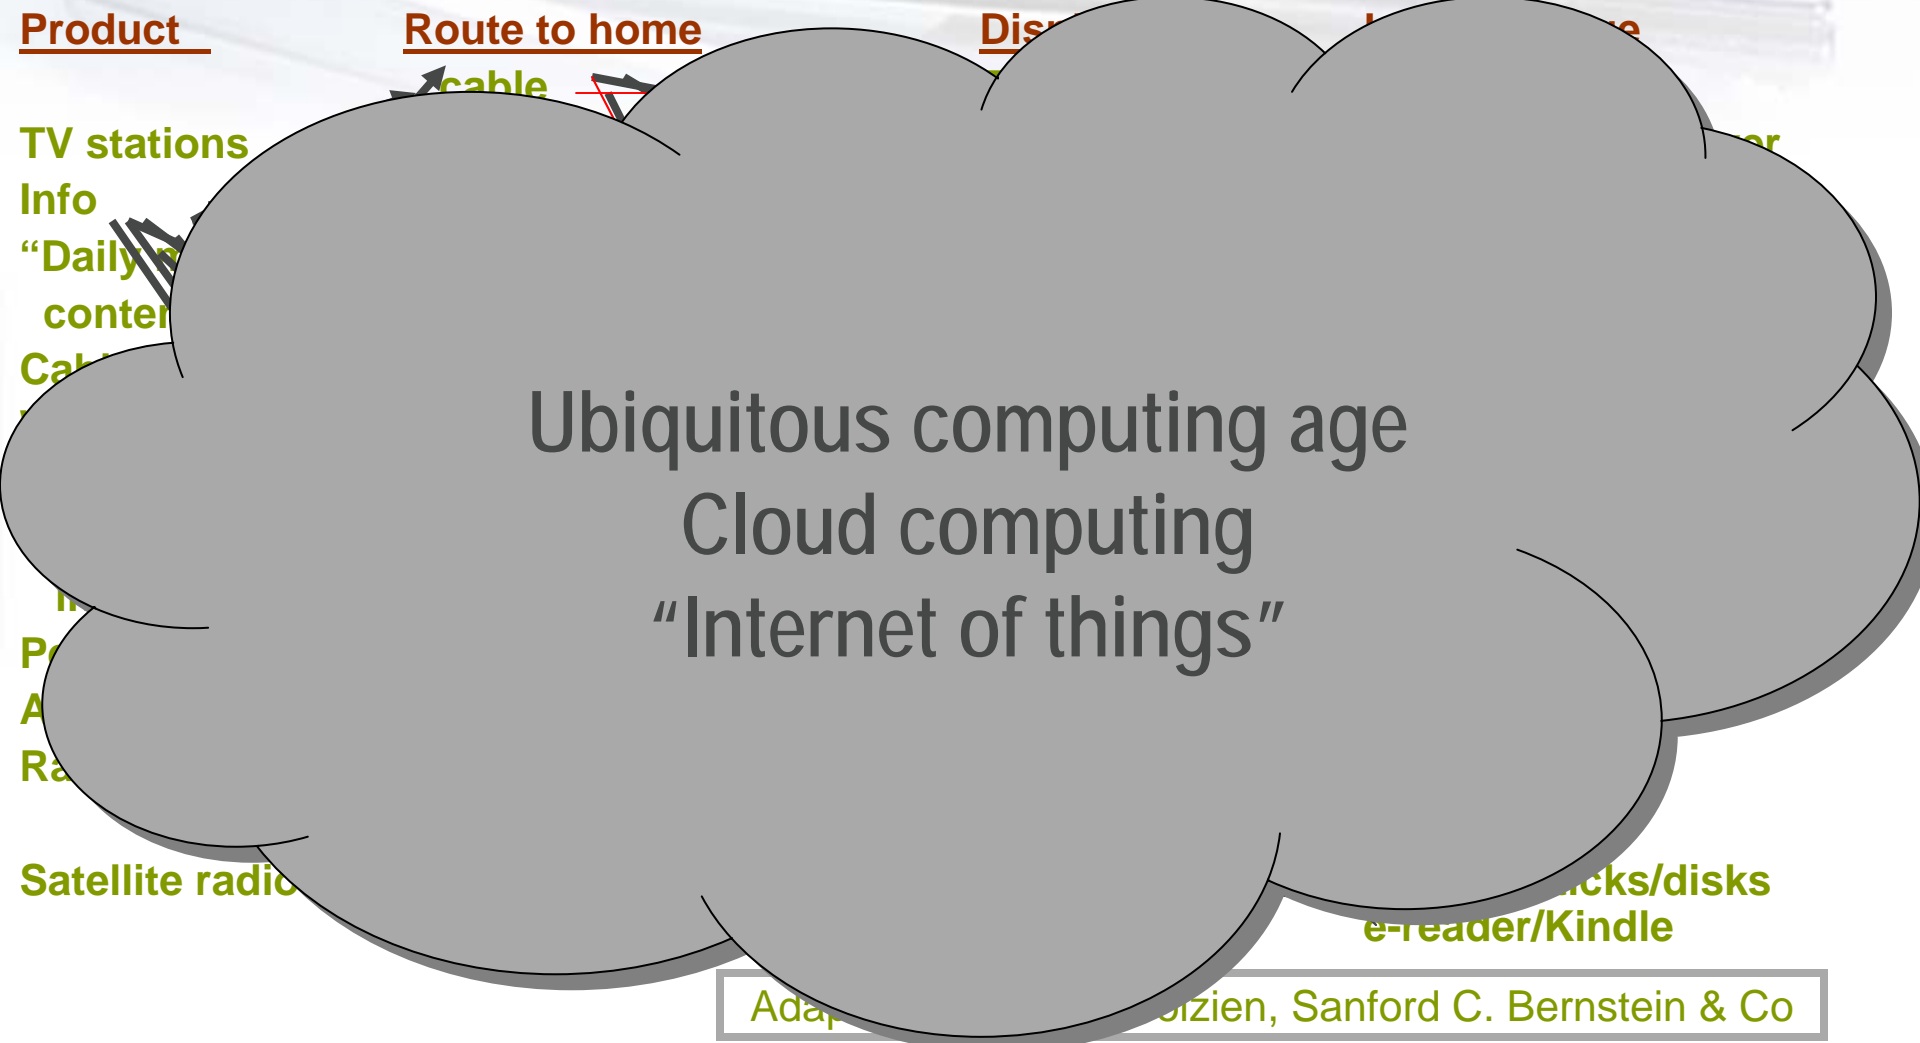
Product

Route to home

Dis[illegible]

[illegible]e

cable

TV stations

Info

"Daily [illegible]

conte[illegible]

Ca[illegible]

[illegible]er

Ubiquitous computing age
Cloud computing
"Internet of things"

P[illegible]

A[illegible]

Ra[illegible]

Satellite radi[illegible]

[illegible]cks/disks
e-reader/Kindle

Ada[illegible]izien, Sanford C. Bernstein & Co